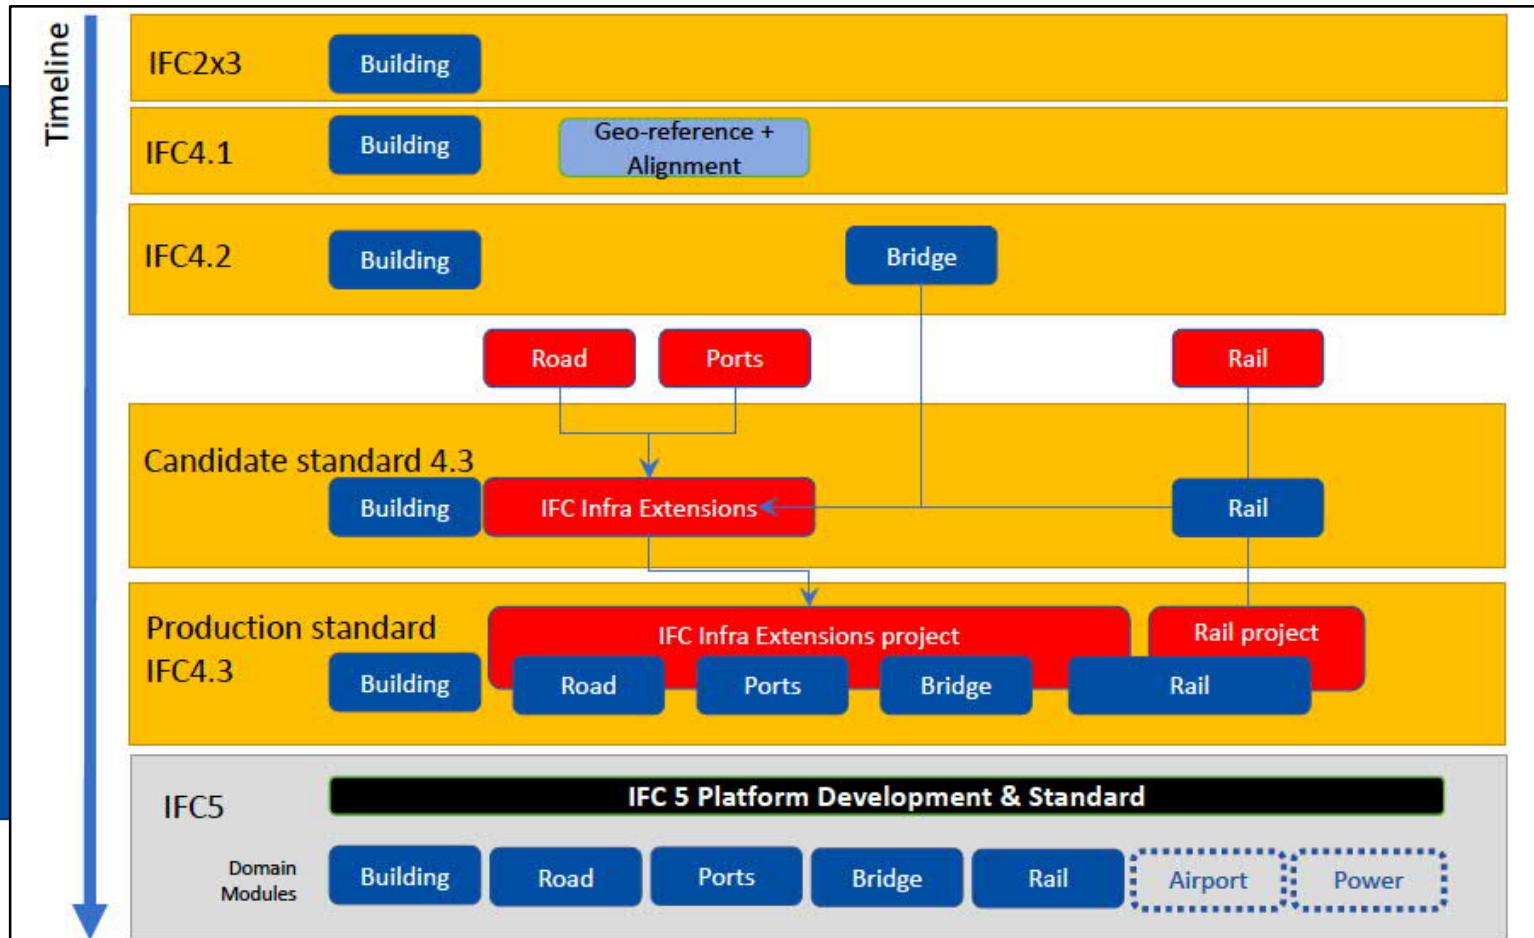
Timeline

IFC2x3
Building

IFC4.1
Building
Geo-reference + Alignment

IFC4.2
Building
Bridge

Road
Ports
Rail

Candidate standard 4.3
Building
IFC Infra Extensions
Rail

Production standard IFC4.3
Building
IFC Infra Extensions project
Road
Ports
Bridge
Rail project
Rail

IFC5
IFC 5 Platform Development & Standard
Domain Modules
Building
Road
Ports
Bridge
Rail
Airport
Power